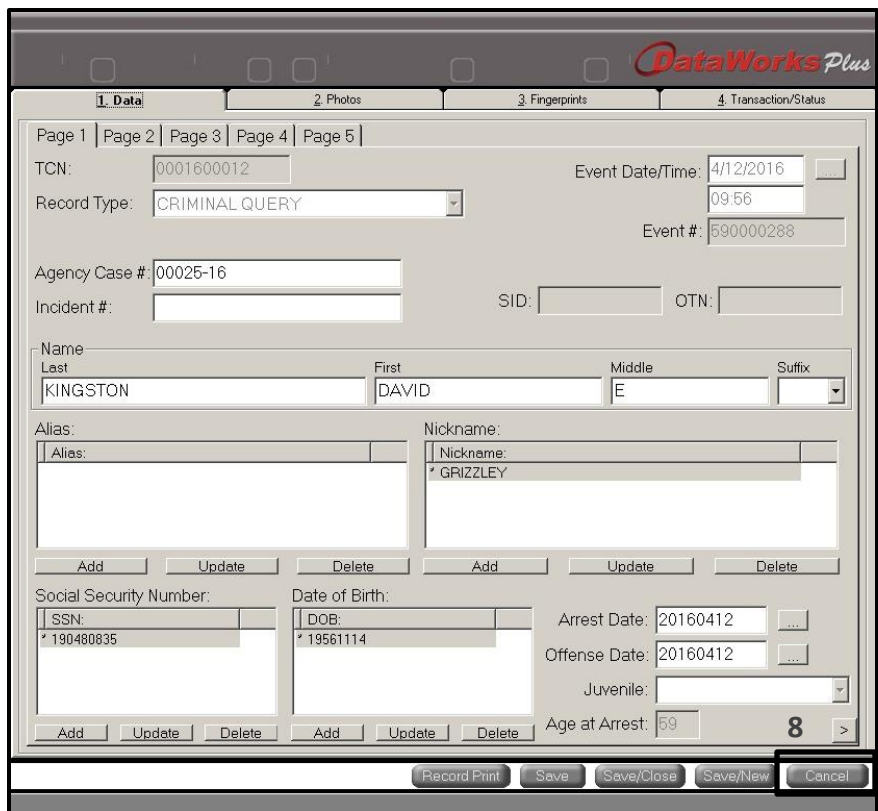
DataWorks Plus

1. Data | 2. Photos | 3. Fingerprints | 4. Transaction/Status

Page 1 | Page 2 | Page 3 | Page 4 | Page 5

TCN: 0001600012
Record Type: CRIMINAL QUERY
Event Date/Time: 4/12/2016 ...
09:56
Event #: 590000288

Agency Case #: 00025-16
Incident #:
SID:
OTN:

Name
| Last | First | Middle | Suffix |
|---|---|---|---|
| KINGSTON | DAVID | E | |

Alias:
| Alias: |
|---|

Nickname:
| Nickname: |
|---|
| * GRIZZLEY |

Add Update Delete Add Update Delete

Social Security Number:
| SSN: |
|---|
| * 190480835 |

Date of Birth:
| DOB: |
|---|
| * 19561114 |

Arrest Date: 20160412 ...
Offense Date: 20160412 ...
Juvenile:
Age at Arrest: 59

8 >

Add Update Delete Add Update Delete

Record Print Save Save/Close Save/New Cancel